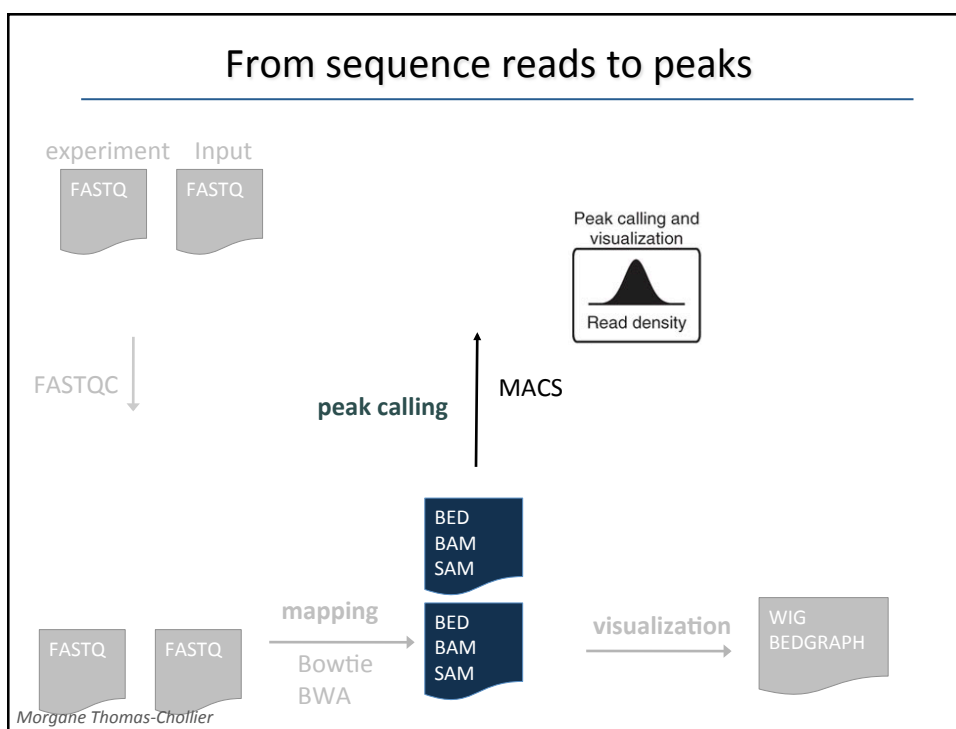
From sequence reads to peaks

experiment Input

FASTQ FASTQ

Peak calling and visualization

Read density

FASTQC

MACS

peak calling

BED
BAM
SAM

mapping

Bowtie
BWA

BED
BAM
SAM

visualization

WIG
BEDGRAPH

FASTQ FASTQ

Morgane Thomas-Chollier